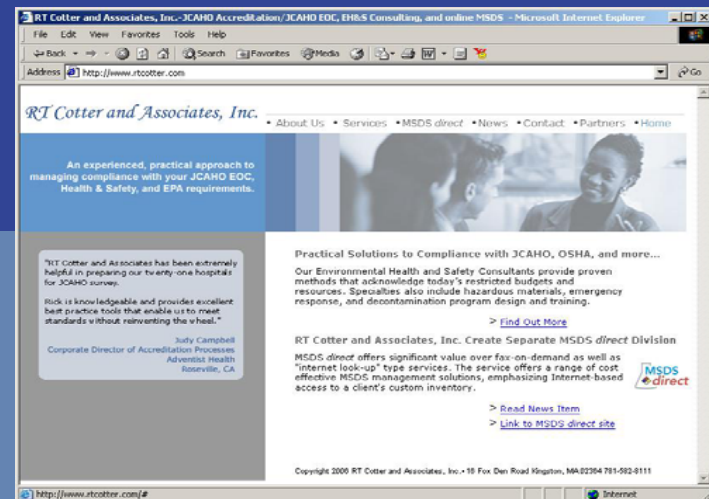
RT Cotter and Associates, Inc.-JCAHO Accreditation/JCAHO EOC, EH&S Consulting, and online MSDS - Microsoft Internet Explorer

File Edit View Favorites Tools Help

Back Search Favorites Media

Address http://www.rtcotter.com Go

RT Cotter and Associates, Inc.

• About Us • Services • MSDS direct • News • Contact • Partners • Home

An experienced, practical approach to managing compliance with your JCAHO EOC, Health & Safety, and EPA requirements.

"RT Cotter and Associates has been extremely helpful in preparing our twenty-one hospitals for JCAHO survey.

Rick is knowledgeable and provides excellent best practice tools that enable us to meet standards without reinventing the wheel."

Judy Campbell
Corporate Director of Accreditation Processes
Adventist Health
Roseville, CA

Practical Solutions to Compliance with JCAHO, OSHA, and more...

Our Environmental Health and Safety Consultants provide proven methods that acknowledge today's restricted budgets and resources. Specialties also include hazardous materials, emergency response, and decontamination program design and training.

> Find Out More

RT Cotter and Associates, Inc. Create Separate MSDS direct Division

MSDS direct offers significant value over fax-on-demand as well as "internet look-up" type services. The service offers a range of cost effective MSDS management solutions, emphasizing Internet-based access to a client's custom inventory.

MSDS direct

> Read News Item
> Link to MSDS direct site

Copyright 2006 RT Cotter and Associates, Inc.• 10 Fox Den Road Kingston, MA 02364 781-582-8111

http://www.rtcotter.com/#

Internet